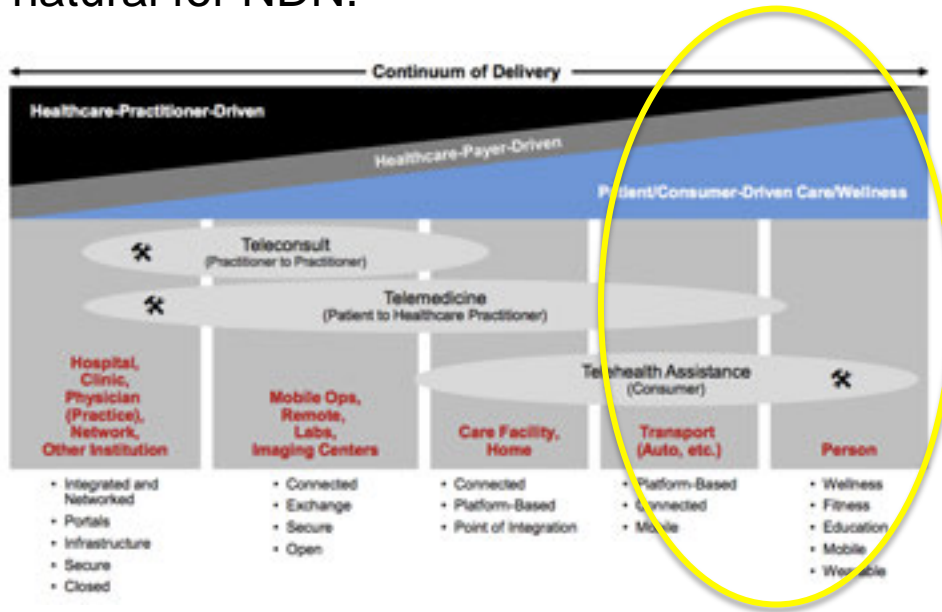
natural for NDN.

Continuum of Delivery

Healthcare-Practitioner-Driven

Healthcare-Payer-Driven

Patient/Consumer-Driven Care/Wellness

Teleconsult
(Practitioner to Practitioner)

Telemedicine
(Patient to Healthcare Practitioner)

Telehealth Assistance
(Consumer)

Hospital, Clinic, Physician (Practice), Network, Other Institution

Mobile Ops, Remote, Labs, Imaging Centers

Care Facility, Home

Transport (Auto, etc.)

Person

- Integrated and Networked
- Portals
- Infrastructure
- Secure
- Closed

- Connected
- Exchange
- Secure
- Open

- Connected
- Platform-Based
- Point of Integration

- Platform-Based
- Connected
- Mobile

- Wellness
- Fitness
- Education
- Mobile
- Wearable